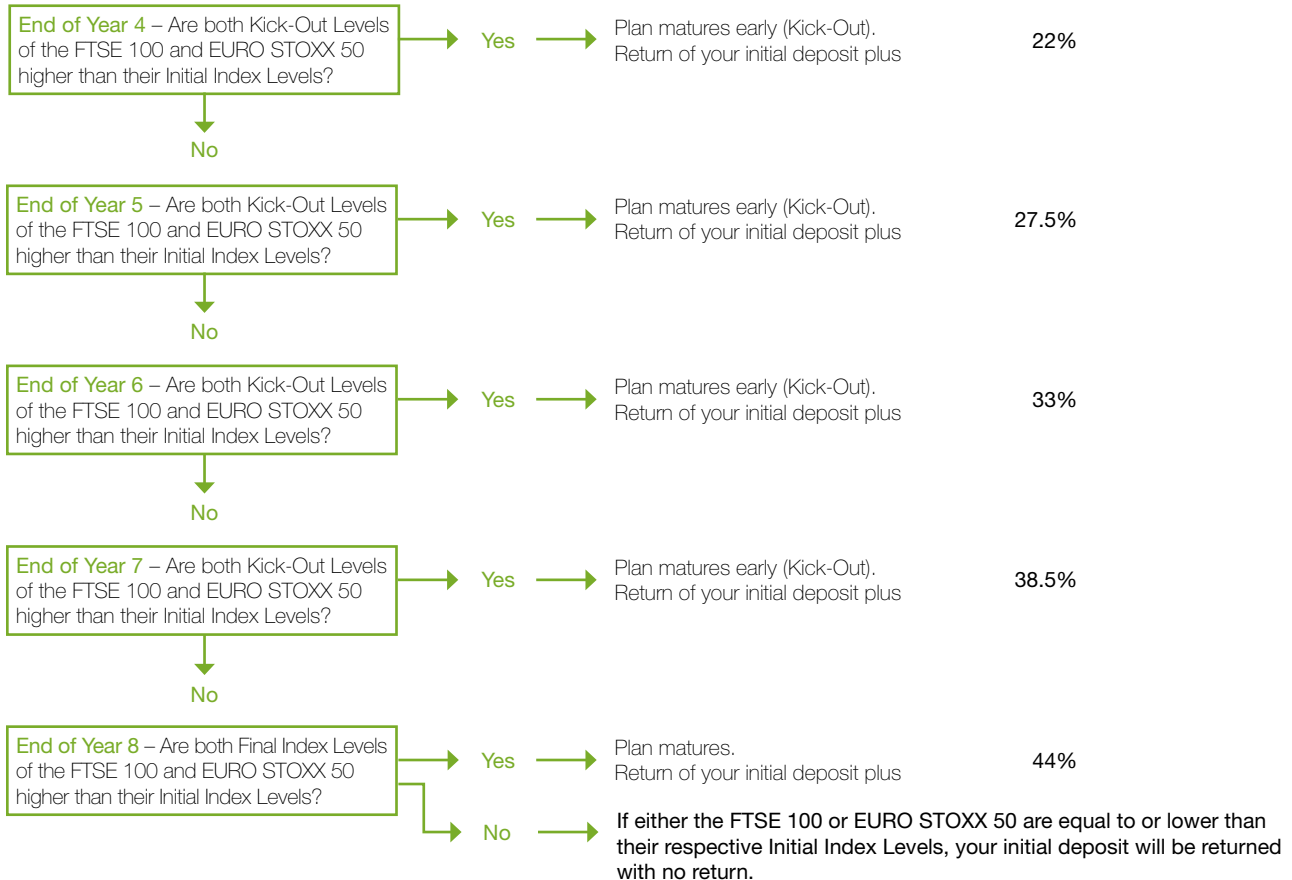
End of Year 4 – Are both Kick-Out Levels of the FTSE 100 and EURO STOXX 50 higher than their Initial Index Levels?

Yes

Plan matures early (Kick-Out). Return of your initial deposit plus

22%

No

End of Year 5 – Are both Kick-Out Levels of the FTSE 100 and EURO STOXX 50 higher than their Initial Index Levels?

Yes

Plan matures early (Kick-Out). Return of your initial deposit plus

27.5%

No

End of Year 6 – Are both Kick-Out Levels of the FTSE 100 and EURO STOXX 50 higher than their Initial Index Levels?

Yes

Plan matures early (Kick-Out). Return of your initial deposit plus

33%

No

End of Year 7 – Are both Kick-Out Levels of the FTSE 100 and EURO STOXX 50 higher than their Initial Index Levels?

Yes

Plan matures early (Kick-Out). Return of your initial deposit plus

38.5%

No

End of Year 8 – Are both Final Index Levels of the FTSE 100 and EURO STOXX 50 higher than their Initial Index Levels?

Yes

Plan matures. Return of your initial deposit plus

44%

No

If either the FTSE 100 or EURO STOXX 50 are equal to or lower than their respective Initial Index Levels, your initial deposit will be returned with no return.